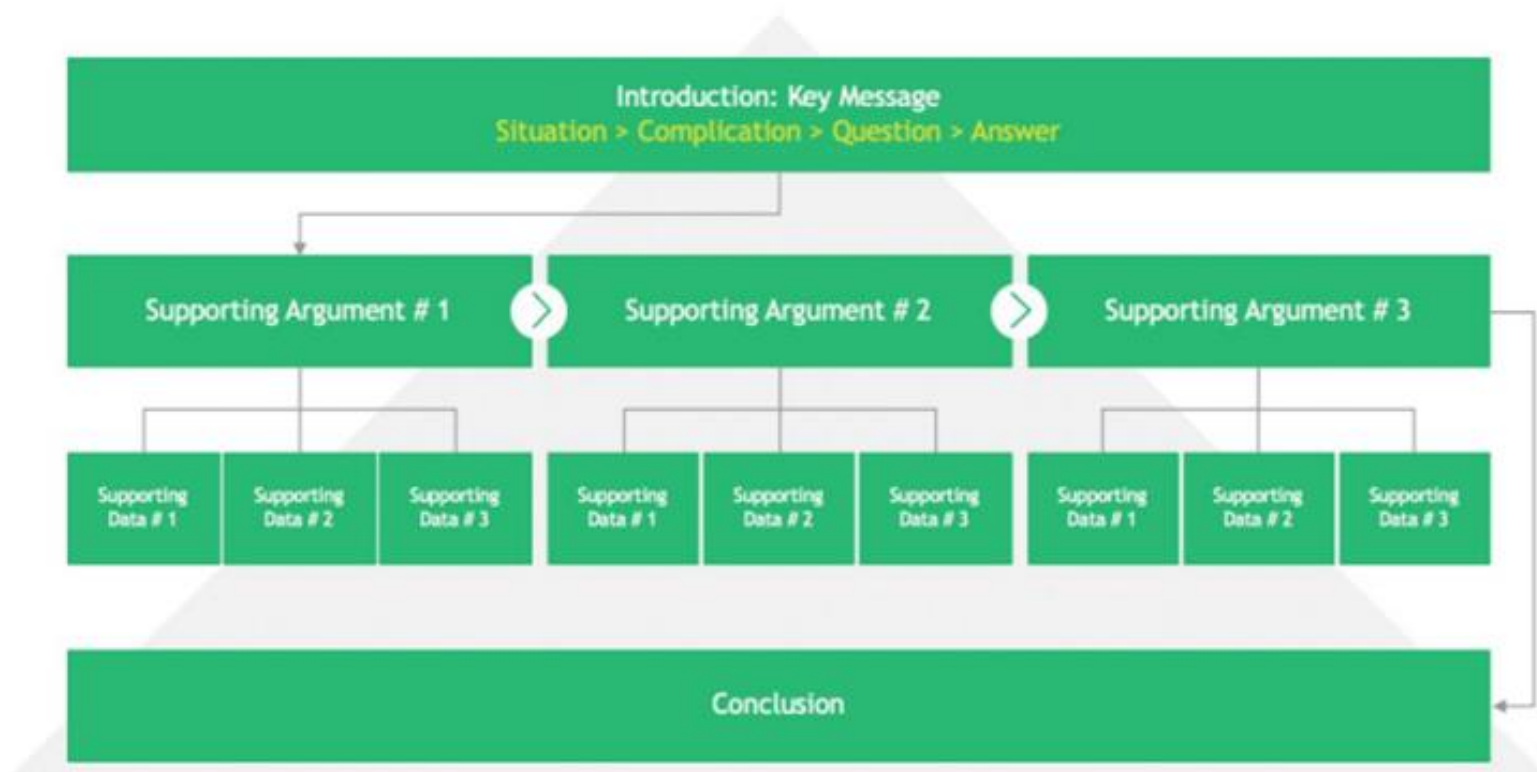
Introduction: Key Message
Situation > Complication > Question > Answer

Supporting Argument # 1

Supporting Argument # 2

Supporting Argument # 3

Supporting Data # 1

Supporting Data # 2

Supporting Data # 3

Supporting Data # 1

Supporting Data # 2

Supporting Data # 3

Supporting Data # 1

Supporting Data # 2

Supporting Data # 3

Conclusion